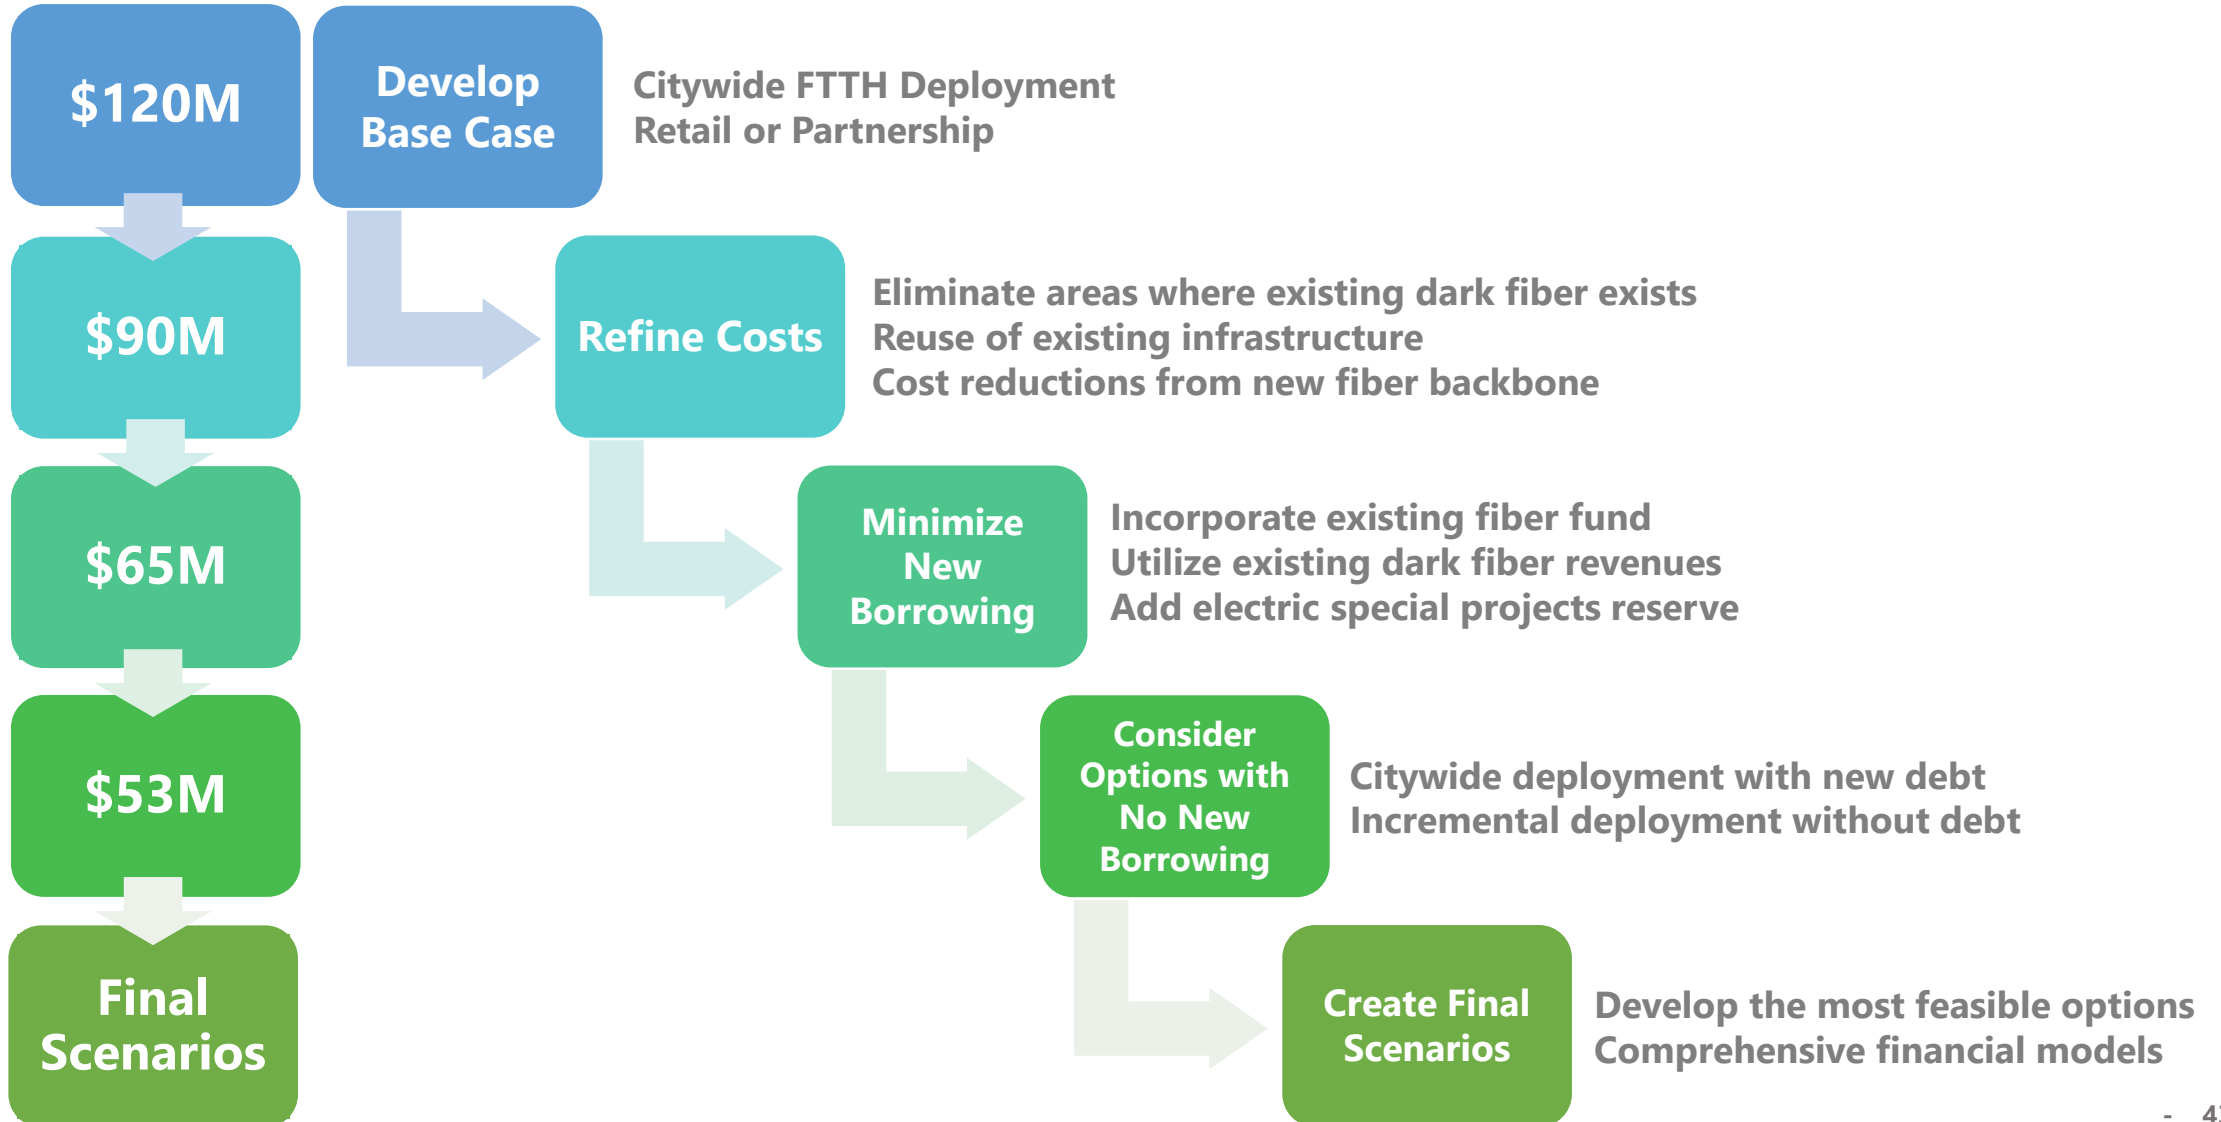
$120M

Develop Base Case

Citywide FTTH Deployment
Retail or Partnership

$90M

Refine Costs

Eliminate areas where existing dark fiber exists
Reuse of existing infrastructure
Cost reductions from new fiber backbone

$65M

Minimize New Borrowing

Incorporate existing fiber fund
Utilize existing dark fiber revenues
Add electric special projects reserve

$53M

Consider Options with No New Borrowing

Citywide deployment with new debt
Incremental deployment without debt

Final Scenarios

Create Final Scenarios

Develop the most feasible options
Comprehensive financial models

- 4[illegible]